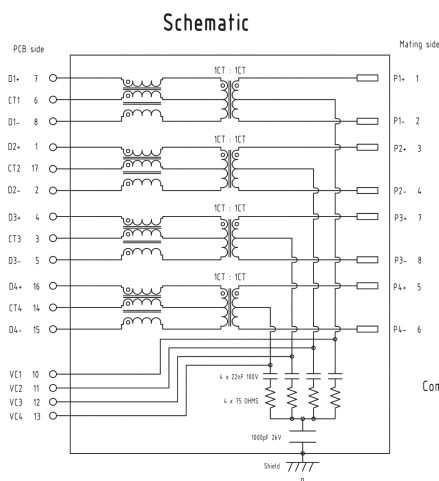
Schematic

PCB side

Mating side

D1+ 7
CT1 6
D1- 8
D2+ 1
CT2 17
D2- 2
D3+ 4
CT3 3
D3- 5
D4+ 16
CT4 14
D4- 15
VC1 10
VC2 11
VC3 12
VC4 13

1CT : 1CT
1CT : 1CT
1CT : 1CT
1CT : 1CT

P1+ 1
P1- 2
P2+ 3
P2- 4
P3+ 7
P3- 8
P4+ 5
P4- 6

4 x 22nF 100V
4 x 15 OHMS
1000pF 2kV
Shield

Com